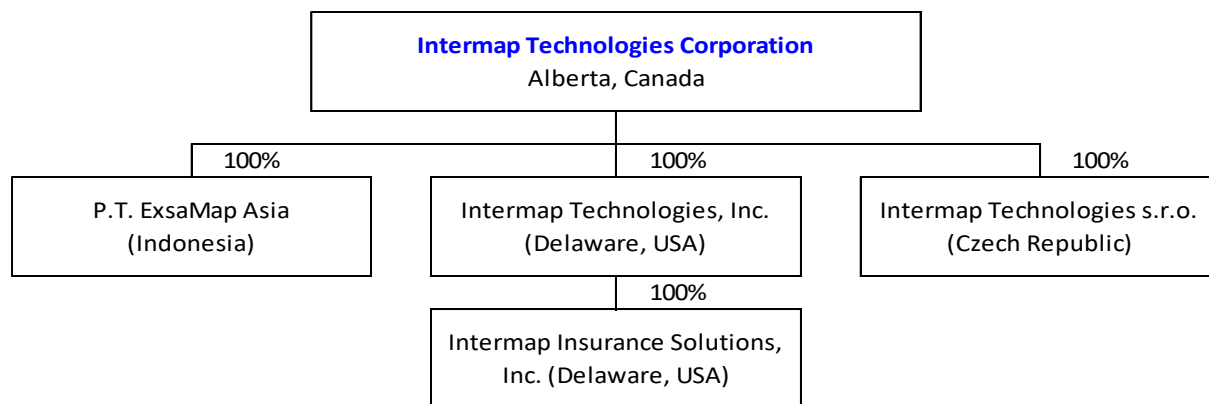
Intermap Technologies Corporation
Alberta, Canada

100%
P.T. ExsaMap Asia
(Indonesia)

100%
Intermap Technologies, Inc.
(Delaware, USA)

100%
Intermap Technologies s.r.o.
(Czech Republic)

100%
Intermap Insurance Solutions, Inc. (Delaware, USA)